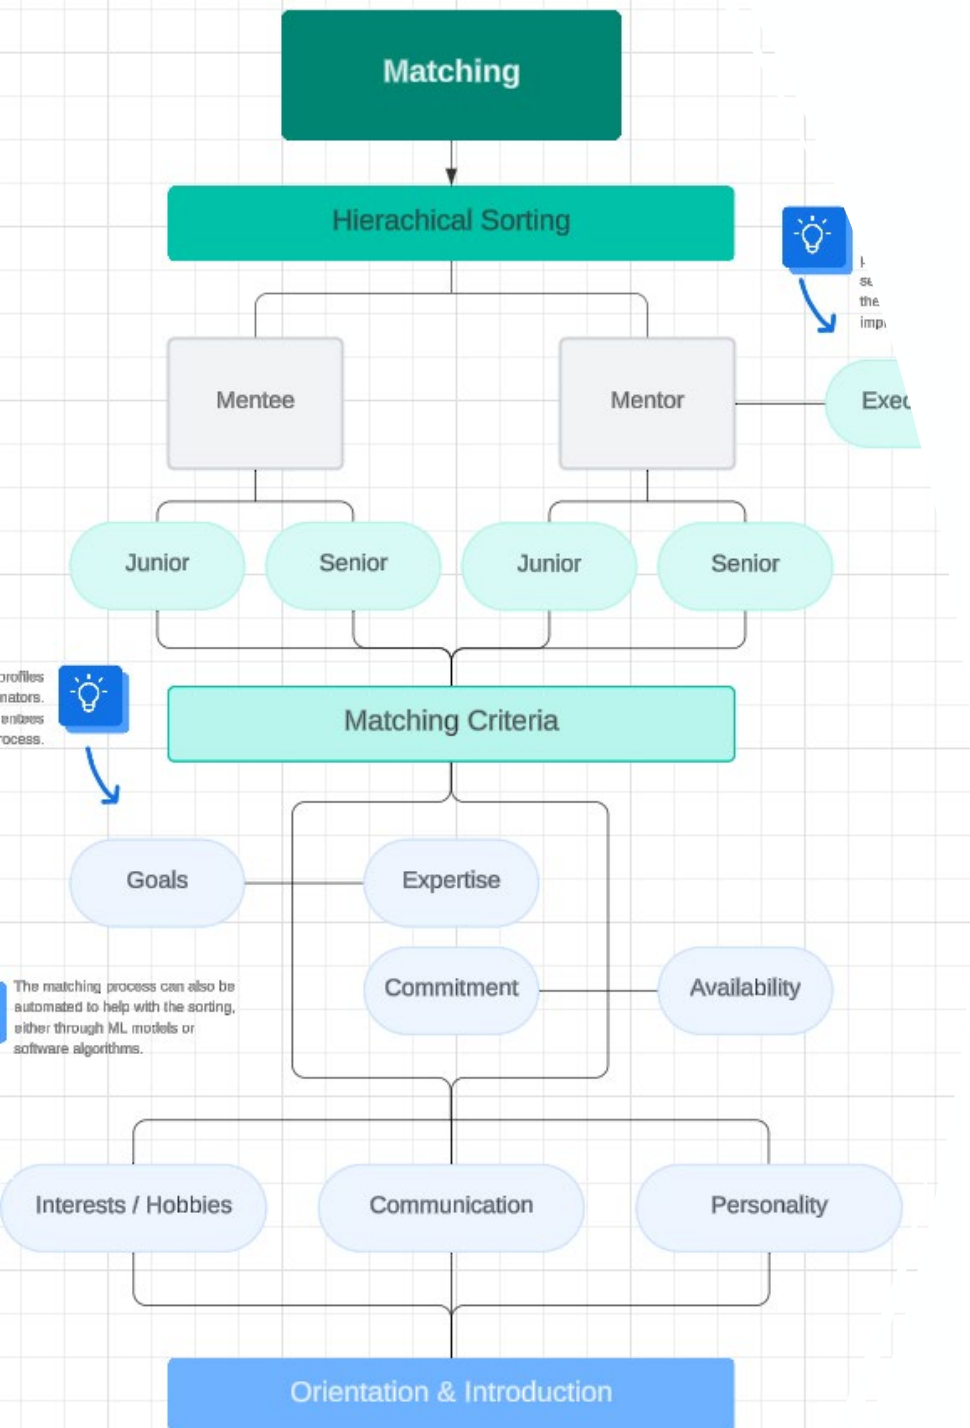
Matching

Hierachical Sorting

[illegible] su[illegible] the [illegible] imp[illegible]

Mentee

Mentor

Exe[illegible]

Junior

Senior

Junior

Senior

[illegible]rofiles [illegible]nators. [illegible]entees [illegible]rocess.

Matching Criteria

Goals

Expertise

The matching process can also be automated to help with the sorting, either through ML models or software algorithms.

Commitment

Availability

Interests / Hobbies

Communication

Personality

Orientation & Introduction